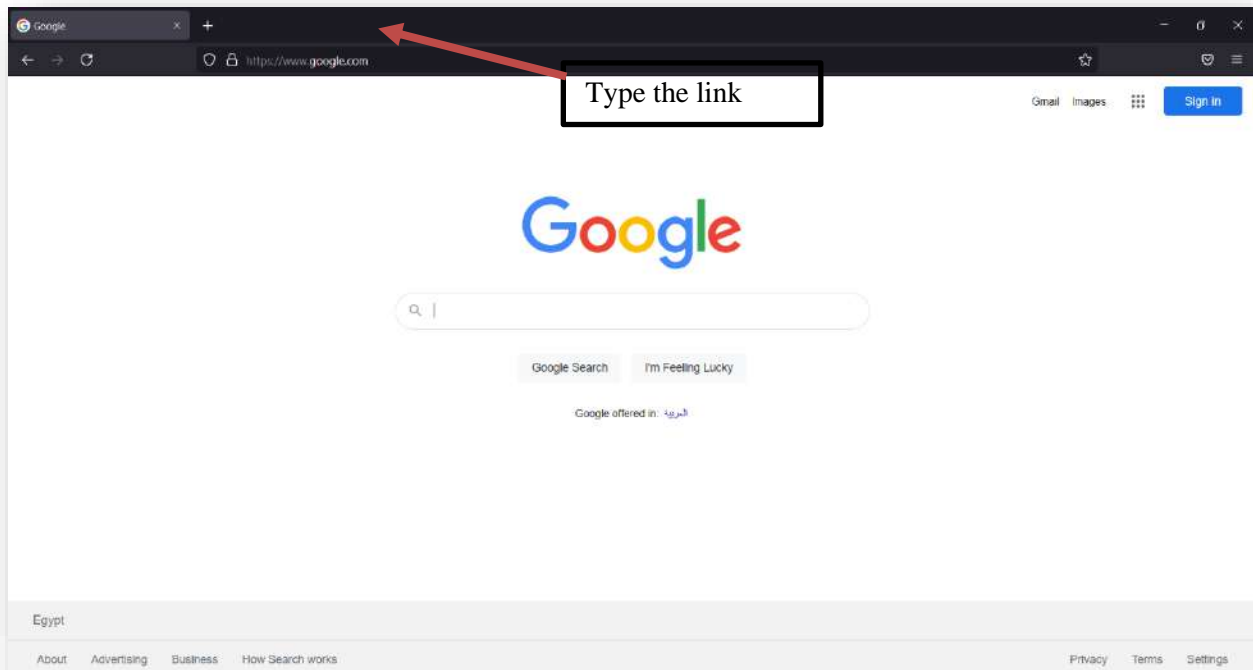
Google

https://www.google.com

Type the link

Gmail Images Sign in

Google

Google Search I'm Feeling Lucky

Google offered in: العربية

Egypt

About Advertising Business How Search works

Privacy Terms Settings